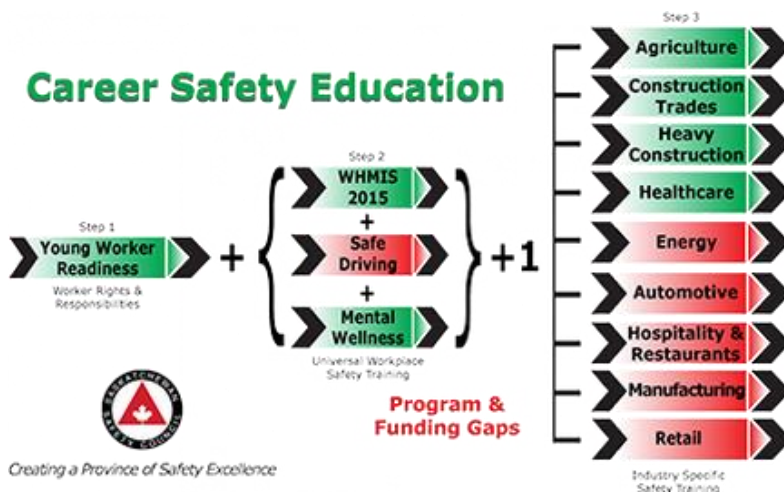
Career Safety Education

Step 1
Young Worker Readiness
Worker Rights & Responsibilities

+

Step 2
WHMIS 2015
+
Safe Driving
+
Mental Wellness
Universal Workplace Safety Training

+1

Step 3
Agriculture
Construction Trades
Heavy Construction
Healthcare
Energy
Automotive
Hospitality & Restaurants
Manufacturing
Retail
Industry Specific Safety Training

Program & Funding Gaps

SASKATCHEWAN SAFETY COUNCIL
Creating a Province of Safety Excellence